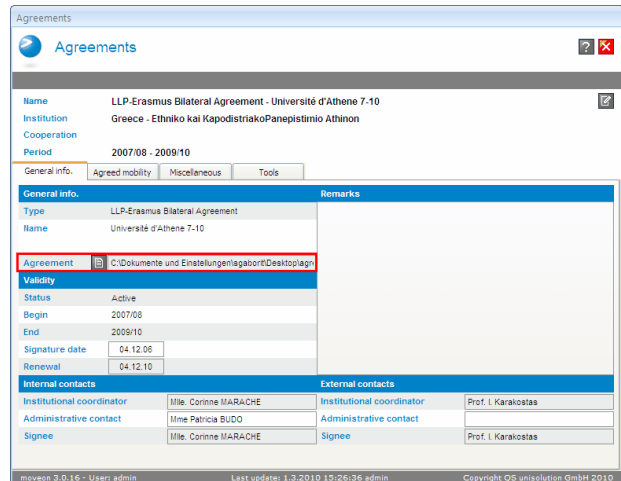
Agreements

Agreements

Name LLP-Erasmus Bilateral Agreement - Université d'Athene 7-10
Institution Greece - Ethniko kai KapodistriakoPanepistimio Athinon
Cooperation
Period 2007/08 - 2009/10

General info. | Agreed mobility | Miscellaneous | Tools

General info.

Type LLP-Erasmus Bilateral Agreement
Name Université d'Athene 7-10

Agreement C:\Dokumente und Einstellungen\sgaborit\Desktop\agr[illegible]

Validity
Status Active
Begin 2007/08
End 2009/10
Signature date 04.12.06
Renewal 04.12.10

Remarks

Internal contacts
Institutional coordinator Mlle. Corinne MARACHE
Administrative contact Mme Patricia BUDO
Signee Mlle. Corinne MARACHE

External contacts
Institutional coordinator Prof. I. Karakostas
Administrative contact
Signee Prof. I. Karakostas

moveon 3.0.16 - User: admin Last update: 1.3.2010 15:26:36 admin Copyright QS unisolution GmbH 2010